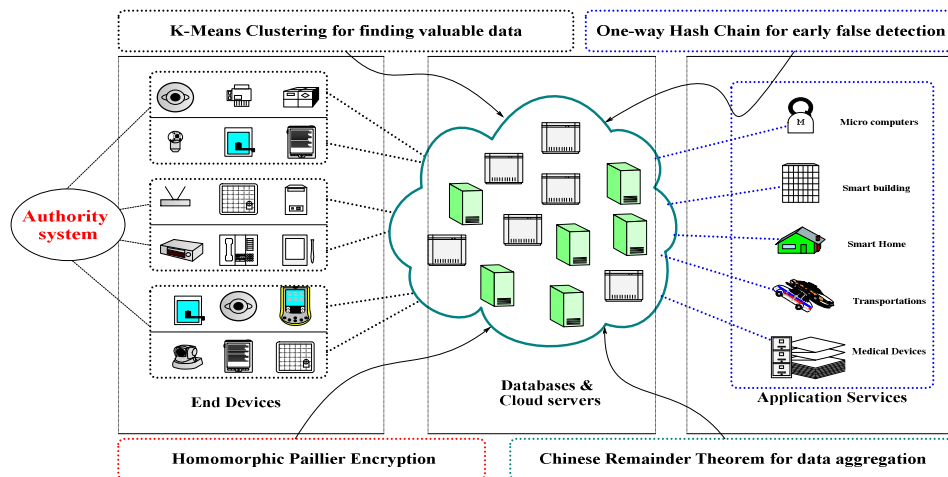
K-Means Clustering for finding valuable data

One-way Hash Chain for early false detection

Authority system

Micro computers

Smart building

Smart Home

Transportations

Medical Devices

End Devices

Databases & Cloud servers

Application Services

Homomorphic Paillier Encryption

Chinese Remainder Theorem for data aggregation